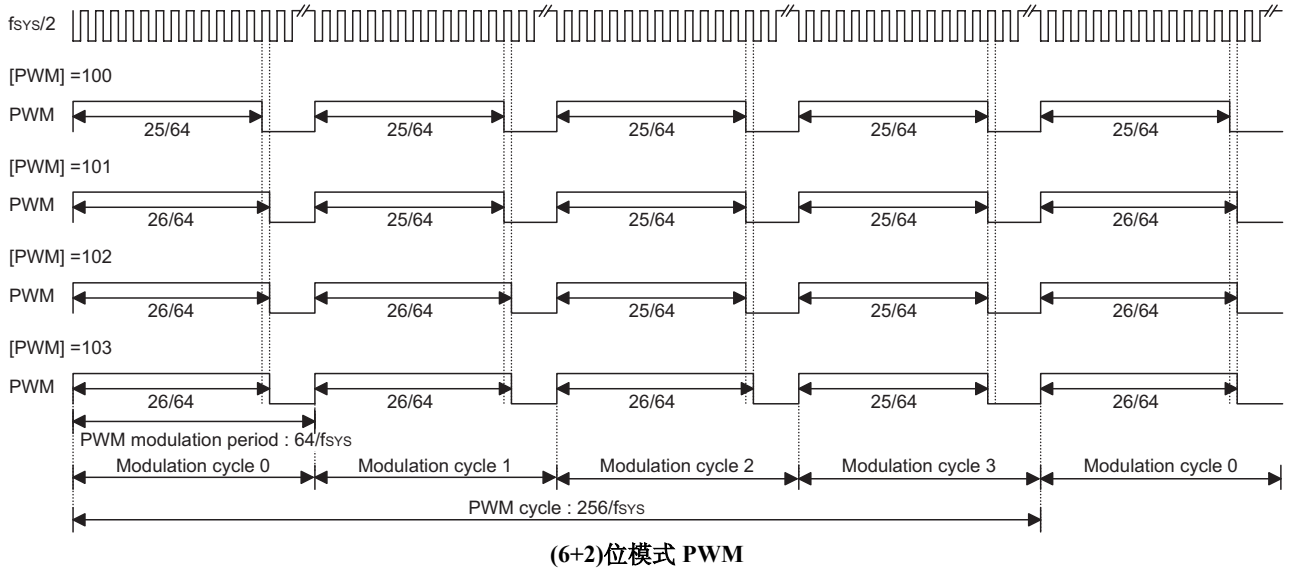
fSYS/2

[PWM] =100

PWM

25/64 25/64 25/64 25/64 25/64

[PWM] =101

PWM

26/64 25/64 25/64 25/64 26/64

[PWM] =102

PWM

26/64 26/64 25/64 25/64 26/64

[PWM] =103

PWM

26/64 26/64 26/64 25/64 26/64

PWM modulation period : 64/fSYS

Modulation cycle 0 Modulation cycle 1 Modulation cycle 2 Modulation cycle 3 Modulation cycle 0

PWM cycle : 256/fSYS

(6+2)位模式 PWM